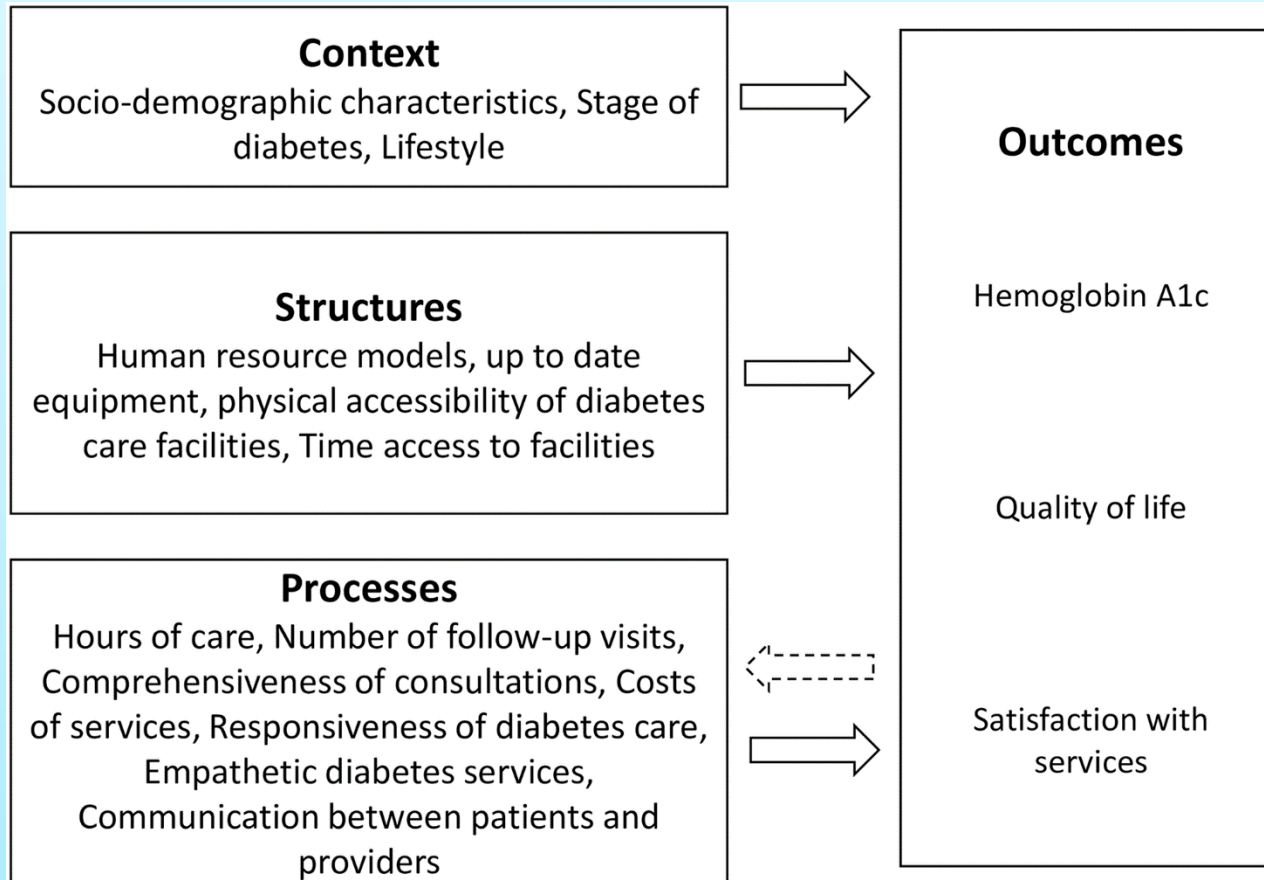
Context
Socio-demographic characteristics, Stage of diabetes, Lifestyle

Structures
Human resource models, up to date equipment, physical accessibility of diabetes care facilities, Time access to facilities

Processes
Hours of care, Number of follow-up visits, Comprehensiveness of consultations, Costs of services, Responsiveness of diabetes care, Empathetic diabetes services, Communication between patients and providers

Outcomes

Hemoglobin A1c

Quality of life

Satisfaction with services